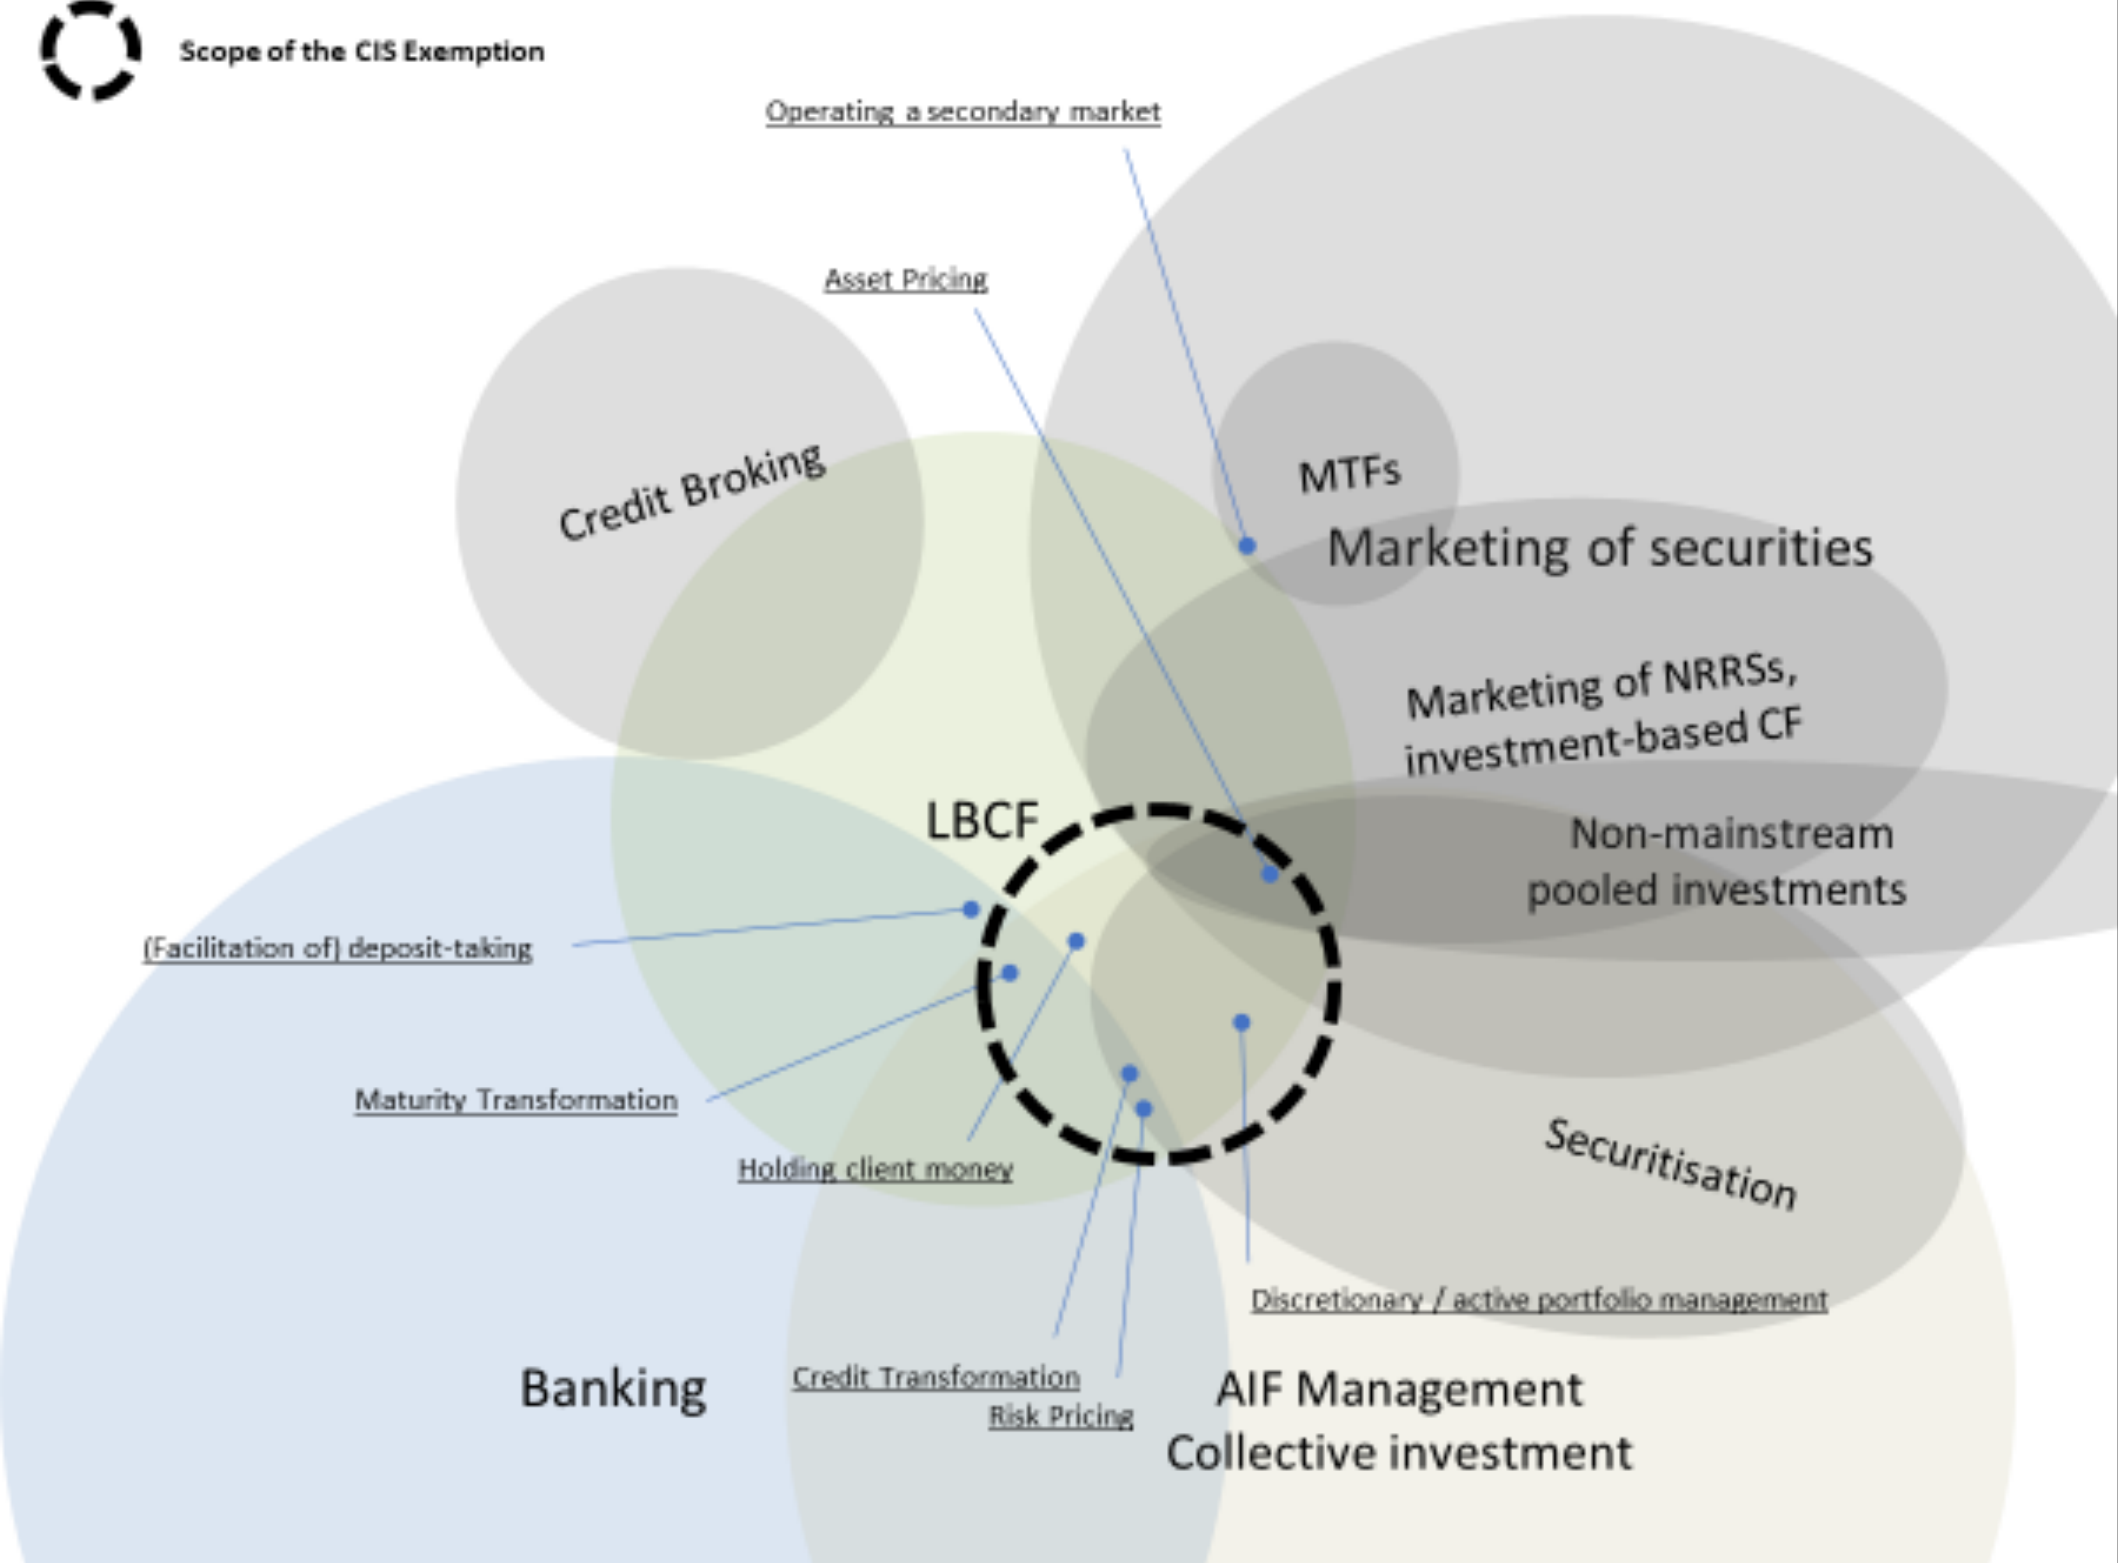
Scope of the CIS Exemption

Operating a secondary market

Asset Pricing

Credit Broking

MTFs

Marketing of securities

Marketing of NRRSs, investment-based CF

LBCF

Non-mainstream pooled investments

(Facilitation of) deposit-taking

Maturity Transformation

Holding client money

Securitisation

Discretionary / active portfolio management

Banking

Credit Transformation

Risk Pricing

AIF Management
Collective investment